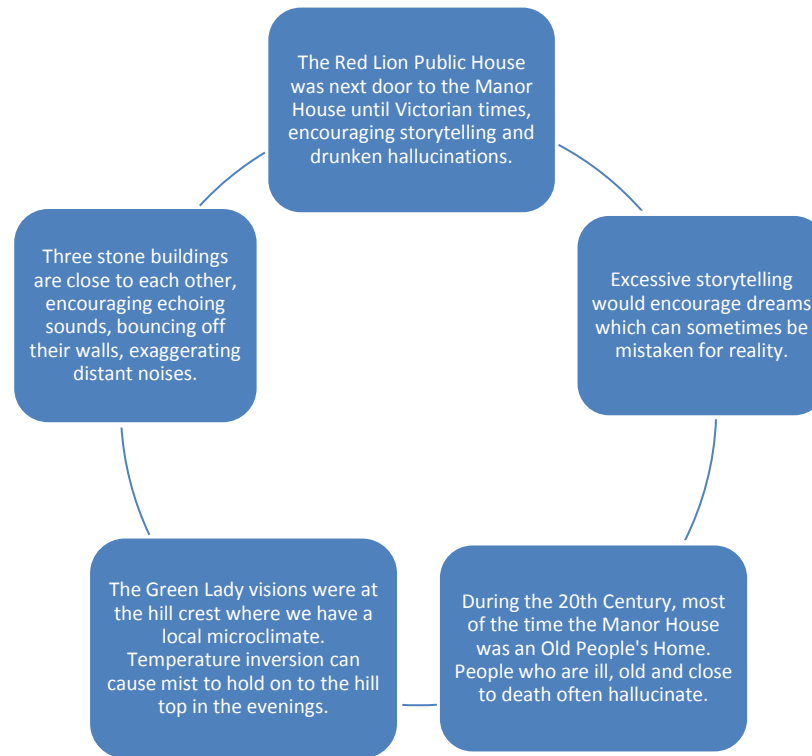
The Red Lion Public House was next door to the Manor House until Victorian times, encouraging storytelling and drunken hallucinations.

Excessive storytelling would encourage dreams which can sometimes be mistaken for reality.

During the 20th Century, most of the time the Manor House was an Old People's Home. People who are ill, old and close to death often hallucinate.

The Green Lady visions were at the hill crest where we have a local microclimate. Temperature inversion can cause mist to hold on to the hill top in the evenings.

Three stone buildings are close to each other, encouraging echoing sounds, bouncing off their walls, exaggerating distant noises.